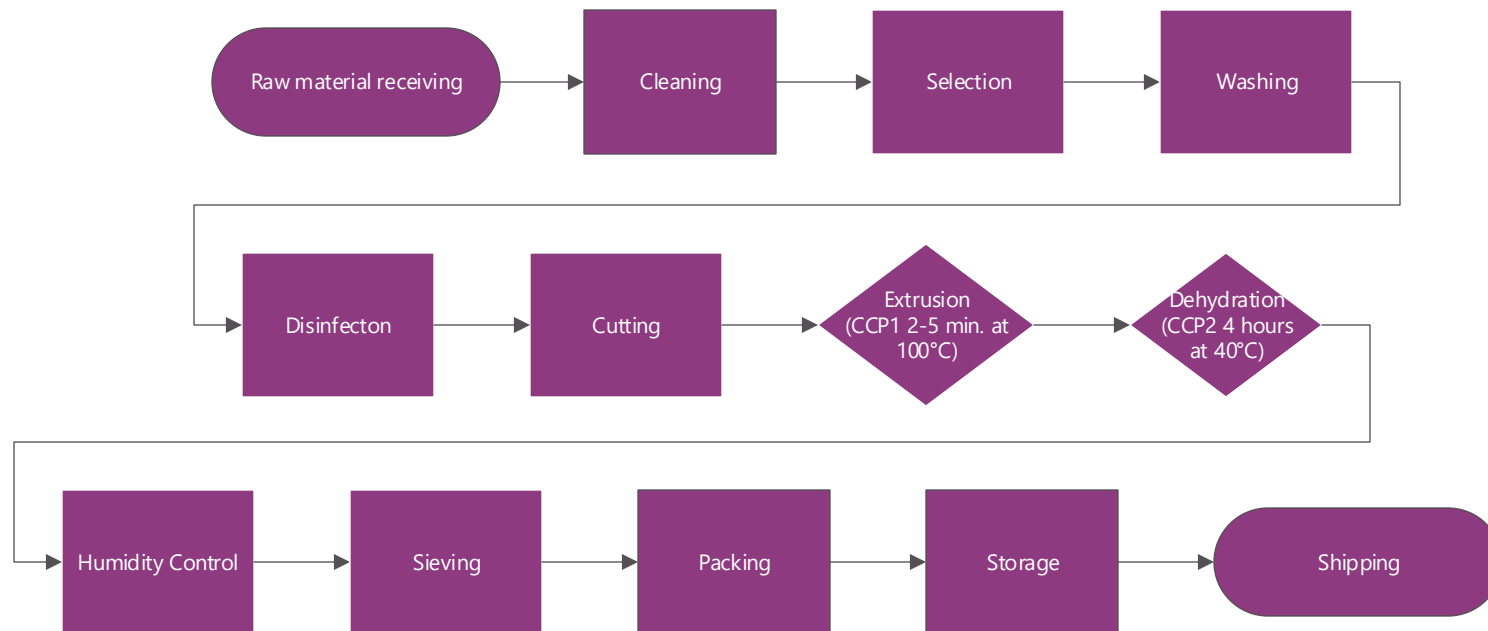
Raw material receiving

Cleaning

Selection

Washing

Disinfecton

Cutting

Extrusion (CCP1 2-5 min. at 100°C)

Dehydration (CCP2 4 hours at 40°C)

Humidity Control

Sieving

Packing

Storage

Shipping